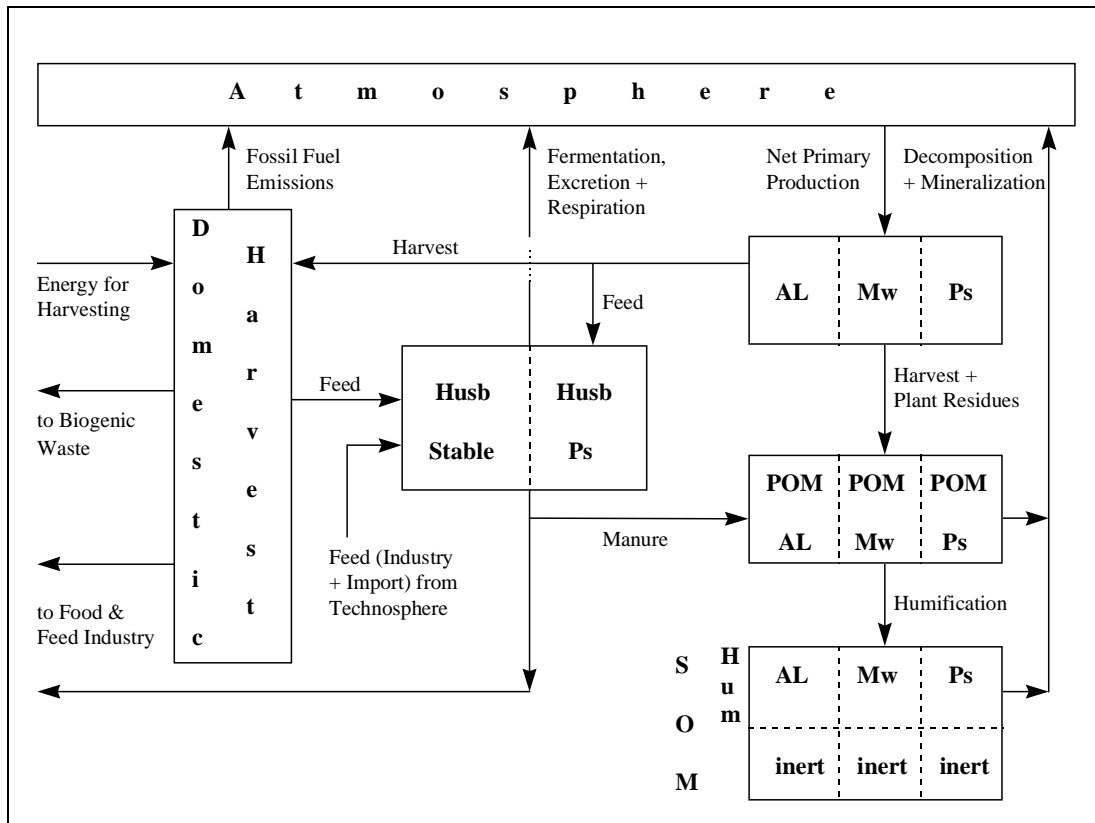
Atmosphere

Fossil Fuel Emissions

Fermentation, Excretion + Respiration

Net Primary Production

Decomposition + Mineralization

Domestic

Harvest

Energy for Harvesting

Harvest

Feed

| AL | Mw | Ps |
|---|---|---|

to Biogenic Waste

Feed

| Husb Stable | Husb Ps |
|---|---|

Harvest + Plant Residues

| POM AL | POM Mw | POM Ps |
|---|---|---|

Manure

Feed (Industry + Import) from Technosphere

to Food & Feed Industry

Humification

SOM

Hum

| AL | Mw | Ps |
|---|---|---|
| inert | inert | inert |